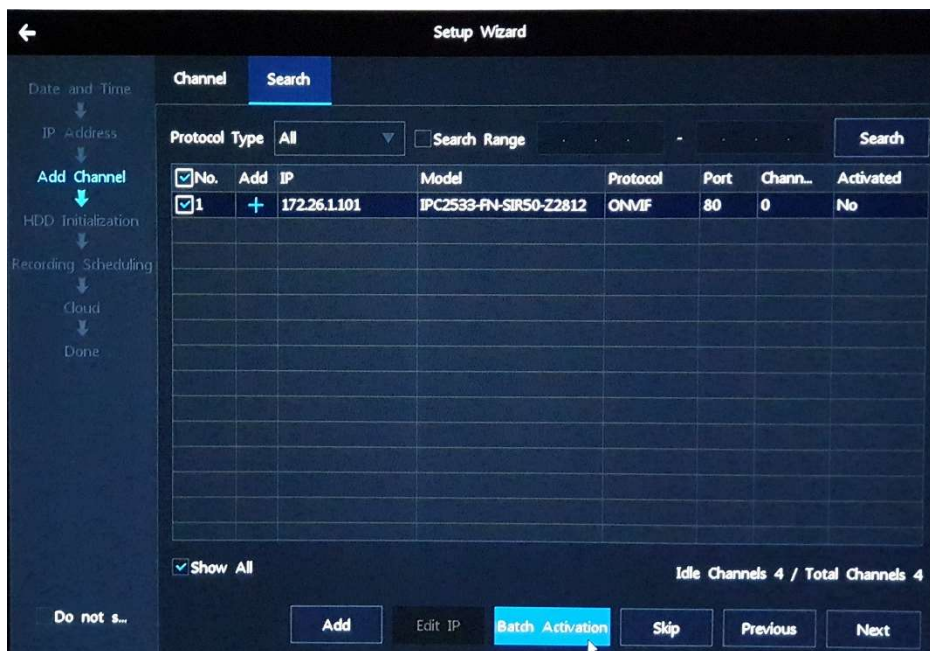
Setup Wizard

Date and Time
IP Address
Add Channel
HDD Initialization
Recording Scheduling
Cloud
Done

Channel
Search

Protocol Type All
Search Range
Search

| No. | Add | IP | Model | Protocol | Port | Chann... | Activated |
|---|---|---|---|---|---|---|---|
| 1 | + | 172.26.1.101 | IPC2533-FN-SIR50-Z2812 | ONVIF | 80 | 0 | No |

Show All
Idle Channels 4 / Total Channels 4

Do not s...
Add
Edit IP
Batch Activation
Skip
Previous
Next